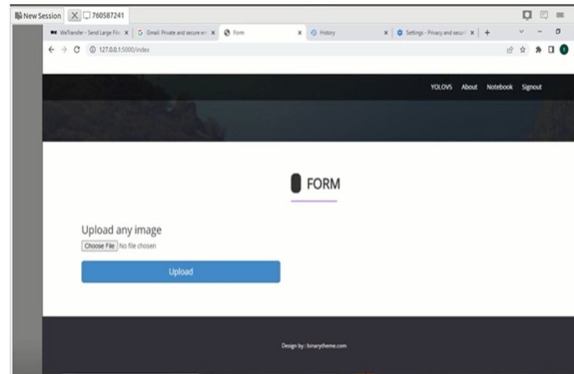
New Session 760587241

WeTransfer - Send Large Fil... Gmail: Private and secure e... Form History Settings - Privacy and securi...

127.0.0.1:5000/index

YOLOV5 About Notebook Signout

FORM

Upload any image

Choose File No file chosen

Upload

Design by : binarytheme.com